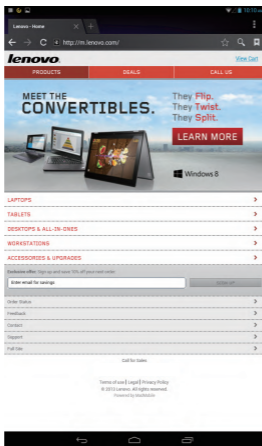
10:50

Lenovo - Home

http://m.lenovo.com/

lenovo

View Cart

PRODUCTS

DEALS

CALL US

MEET THE CONVERTIBLES.

They Flip. They Twist. They Split.

LEARN MORE

Windows 8

LAPTOPS

TABLETS

DESKTOPS & ALL-IN-ONES

WORKSTATIONS

ACCESSORIES & UPGRADES

Exclusive offer: Sign up and save 10% off your next order.

Enter email for savings

SIGN UP

Order Status

Feedback

Contact

Support

Full Site

Call for Sales

Terms of use | Legal | Privacy Policy
© 2013 Lenovo. All rights reserved.
Powered by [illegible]